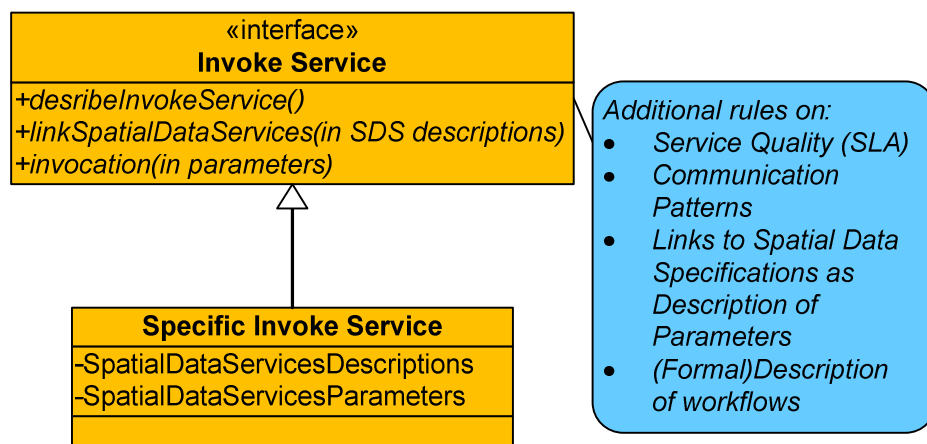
«interface»
Invoke Service

+desribeInvokeService()
+linkSpatialDataServices(in SDS descriptions)
+invocation(in parameters)

Additional rules on:
- Service Quality (SLA)
- Communication Patterns
- Links to Spatial Data Specifications as Description of Parameters
- (Formal)Description of workflows

Specific Invoke Service

-SpatialDataServicesDescriptions
-SpatialDataServicesParameters